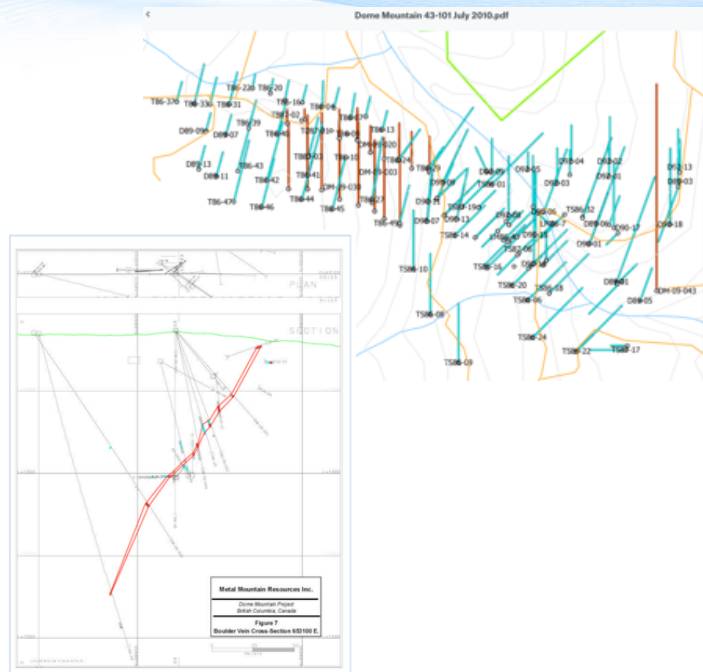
Dome Mountain 43-101 July 2010.pdf

TB6-37 TB6-33 TB6-31 TB6-22 TB6-20 TB6-16 TB6-04 TB6-02 TB6-39 D89-09 D89-07 TB6-48 TB6-01 TB6-10 TB6-13 TB6-30 D90-20 D89-13 D89-11 TB6-43 TB6-42 TB6-41 TB6-47 TB6-46 TB6-44 TB6-45 DM-09-039 DM-09-03 TB6-27 TB6-24 TB6-29 TB6-49 D90-11 D90-07 D90-13 D90-09 TS86-14 TS86-10 TS86-08 TS86-03 D90-01 D90-05 D90-03 D90-04 D92-02 D92-01 D92-13 D92-03 TS89-19 TS86-06 TS86-32 D90-06 D90-17 D90-18 D90-01 TS86-16 TS86-20 TS86-18 TS86-06 TS86-24 TS86-22 TS86-17 D89-05 DM-09-043

PLAN

SECTION

Metal Mountain Resources Inc.

Dome Mountain Project
British Columbia, Canada

Figure 7
Boulder Vein Cross-Section 653100 E.